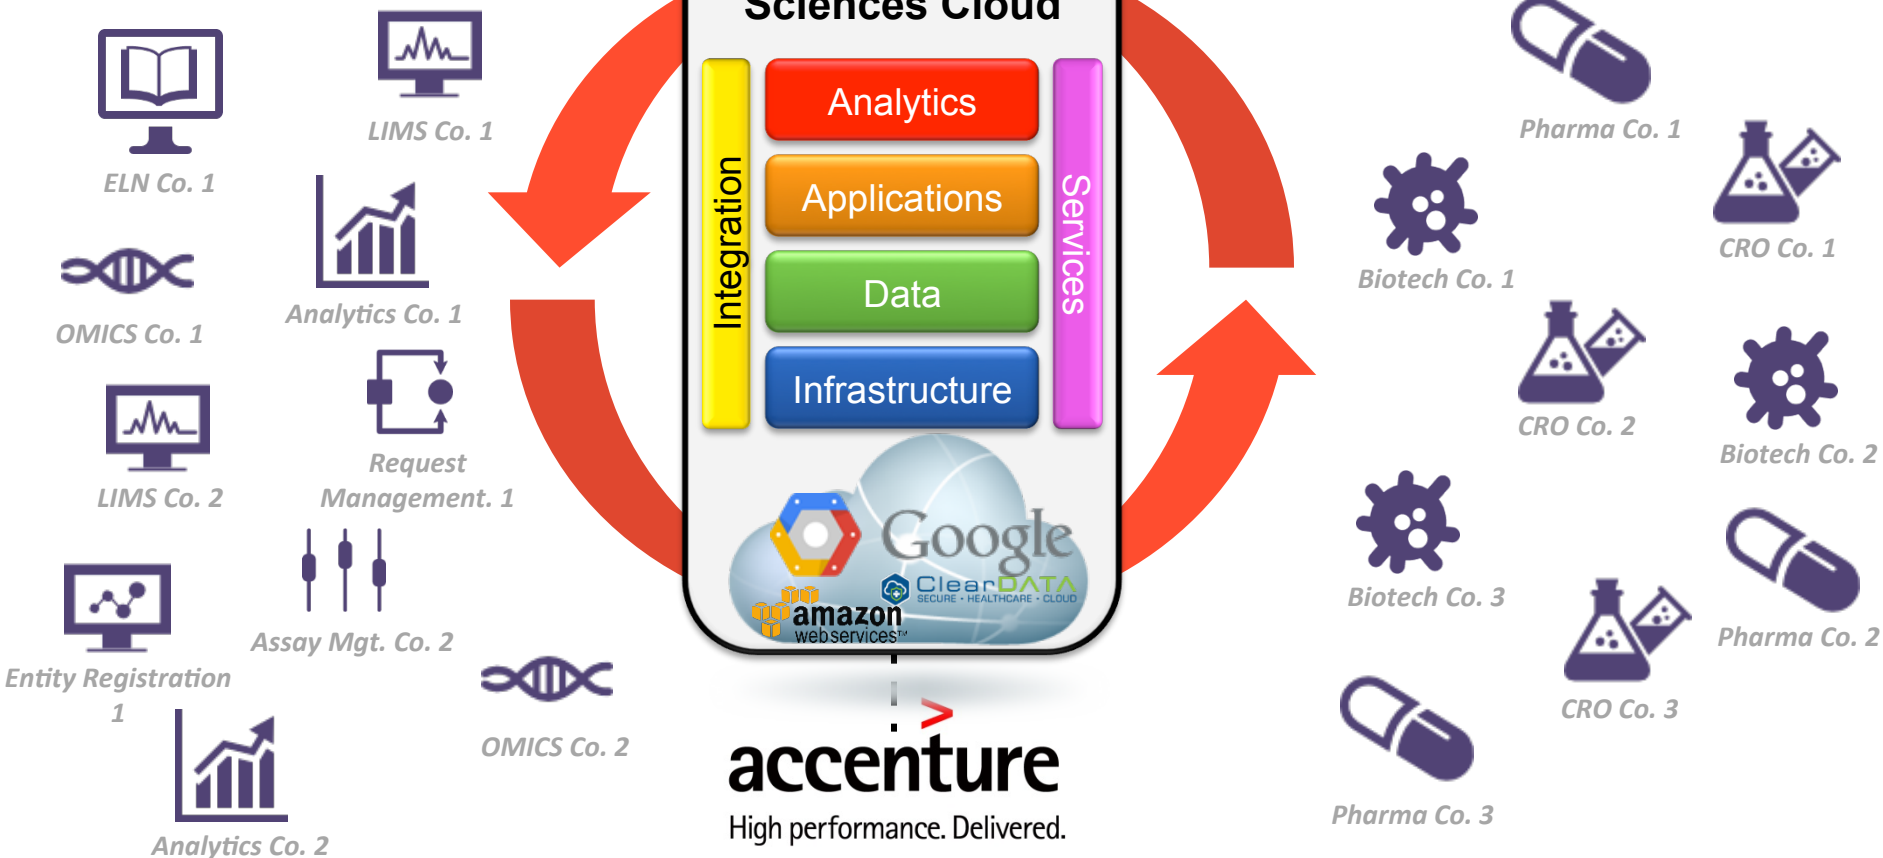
Sciences Cloud

LIMS Co. 1

ELN Co. 1

Analytics Co. 1

OMICS Co. 1

LIMS Co. 2

Request Management. 1

Assay Mgt. Co. 2

Entity Registration 1

OMICS Co. 2

Analytics Co. 2

Integration

Analytics

Applications

Data

Infrastructure

Services

Google

ClearDATA
SECURE · HEALTHCARE · CLOUD

amazon webservices™

accenture
High performance. Delivered.

Pharma Co. 1

Biotech Co. 1

CRO Co. 1

CRO Co. 2

Biotech Co. 2

Biotech Co. 3

Pharma Co. 2

CRO Co. 3

Pharma Co. 3